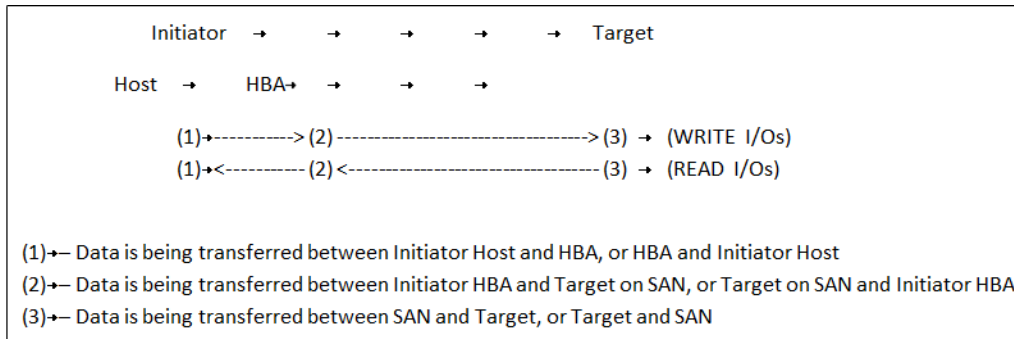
Initiator → → → → → Target

Host → HBA→ → → →

(1)→-----------> (2) ------------------------------------> (3) → (WRITE I/Os)
(1)→<----------- (2) <------------------------------------ (3) → (READ I/Os)

(1)→– Data is being transferred between Initiator Host and HBA, or HBA and Initiator Host
(2)→– Data is being transferred between Initiator HBA and Target on SAN, or Target on SAN and Initiator HBA
(3)→– Data is being transferred between SAN and Target, or Target and SAN